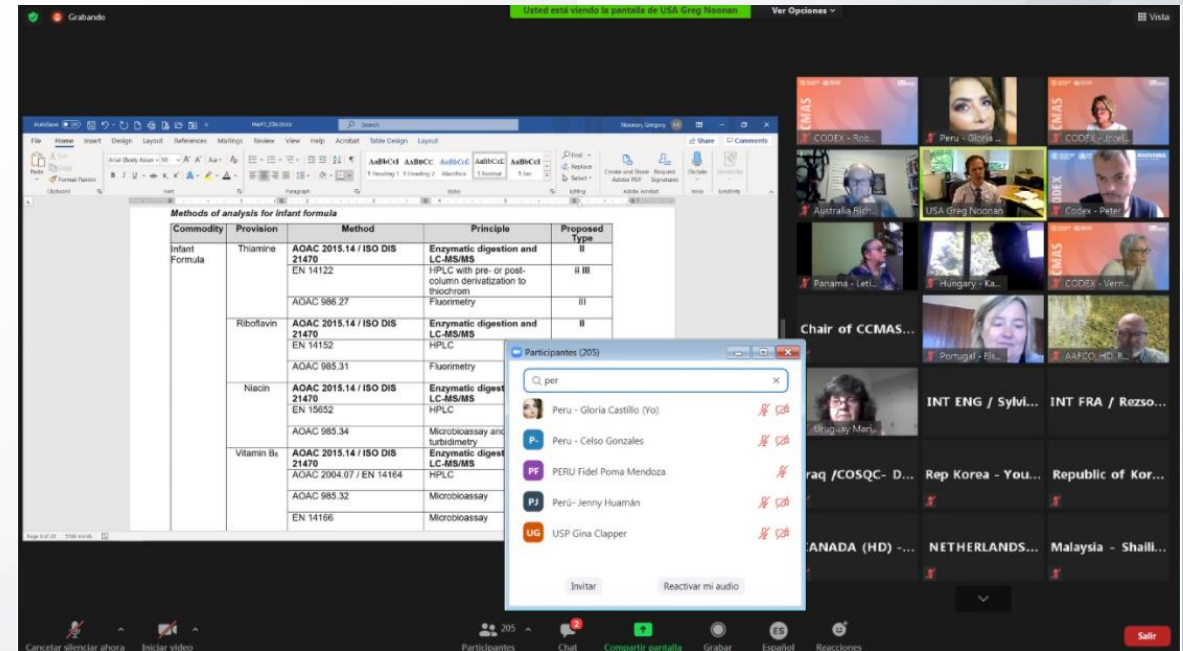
Grabando

Usted está viendo la pantalla de USA Greg Noonan

Ver Opciones

Vista

AutoSave Search Noonan, Gregory

File Home Insert Design Layout References Mailings Review View Help Acrobat Table Design Layout Share Comments

Methods of analysis for infant formula

| Commodity | Provision | Method | Principle | Proposed Type |
|---|---|---|---|---|
| Infant Formula | Thiamine | AOAC 2015.14 / ISO DIS 21470 | Enzymatic digestion and LC-MS/MS | II |
| | | EN 14122 | HPLC with pre- or post-column derivatization to thiochrom | ii III |
| | | AOAC 986.27 | Fluorimetry | III |
| | Riboflavin | AOAC 2015.14 / ISO DIS 21470 | Enzymatic digestion and LC-MS/MS | II |
| | | EN 14152 | HPLC | |
| | | AOAC 985.31 | Fluorimetry | |
| | Niacin | AOAC 2015.14 / ISO DIS 21470 | Enzymatic digest LC-MS/MS | |
| | | EN 15652 | HPLC | |
| | | AOAC 985.34 | Microbioassay and turbidimetry | |
| | Vitamin B6 | AOAC 2015.14 / ISO DIS 21470 | Enzymatic digest LC-MS/MS | |
| | | AOAC 2004.07 / EN 14164 | HPLC | |
| | | AOAC 985.32 | Microbioassay | |
| | | EN 14166 | Microbioassay | |

Participantes (205)

per

Peru - Gloria Castillo (Yo)
Peru - Celso Gonzales
PERU Fidel Poma Mendoza
Perú- Jenny Huamán
USP Gina Clapper

Invitar
Reactivar mi audio

CODEX - Rob...
Peru - Gloria ...
CODEX - Inzel...
Australia Rich...
USA Greg Noonan
Codex - Peter
Panama - Leti...
Hungary - Ka...
CODEX - Verm...
Chair of CCMAS...
Portugal - Els...
AAFCO_HD_R...
Uruguay Mari...
INT ENG / Sylvi...
INT FRA / Rezso...
raq /COSQC- D...
Rep Korea - You...
Republic of Kor...
CANADA (HD) -...
NETHERLANDS...
Malaysia - Shaili...

Cancelar silenciar ahora
Iniciar video
205
Participantes
2
Chat
Compartir pantalla
Grabar
ES
Español
Reacciones
Salir